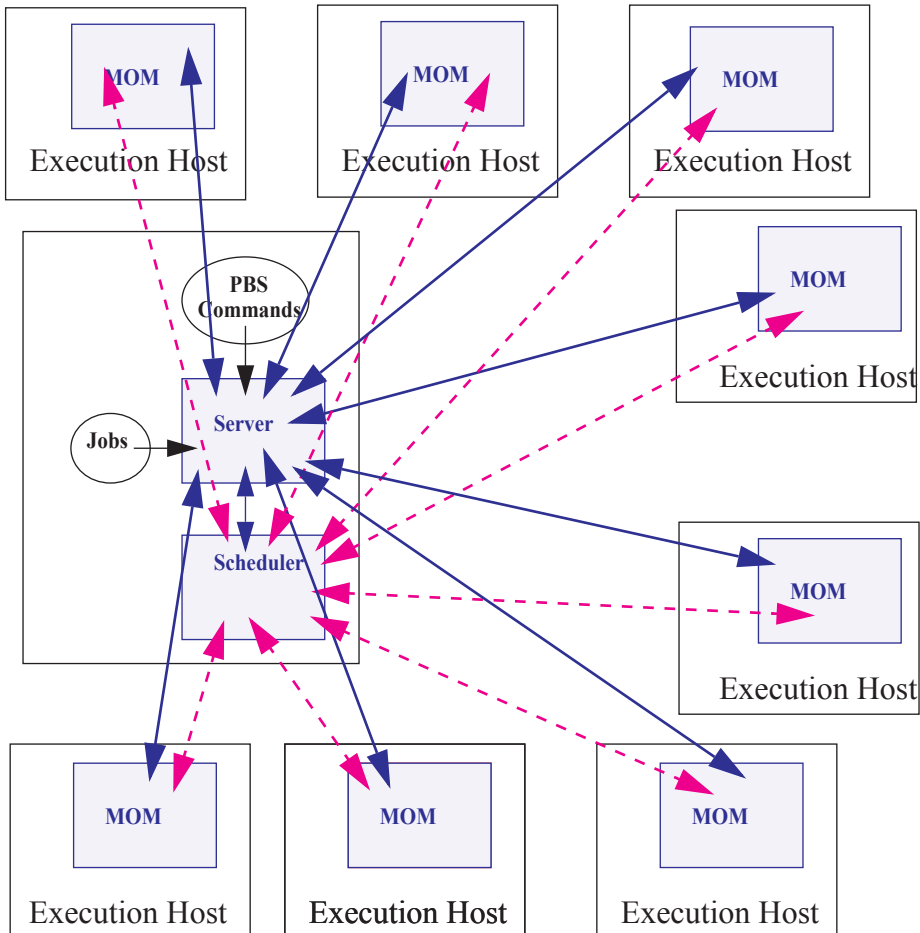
MOM

Execution Host

MOM

Execution Host

MOM

Execution Host

MOM

Execution Host

PBS Commands

Jobs

Server

Scheduler

MOM

Execution Host

MOM

Execution Host

MOM

Execution Host

MOM

Execution Host